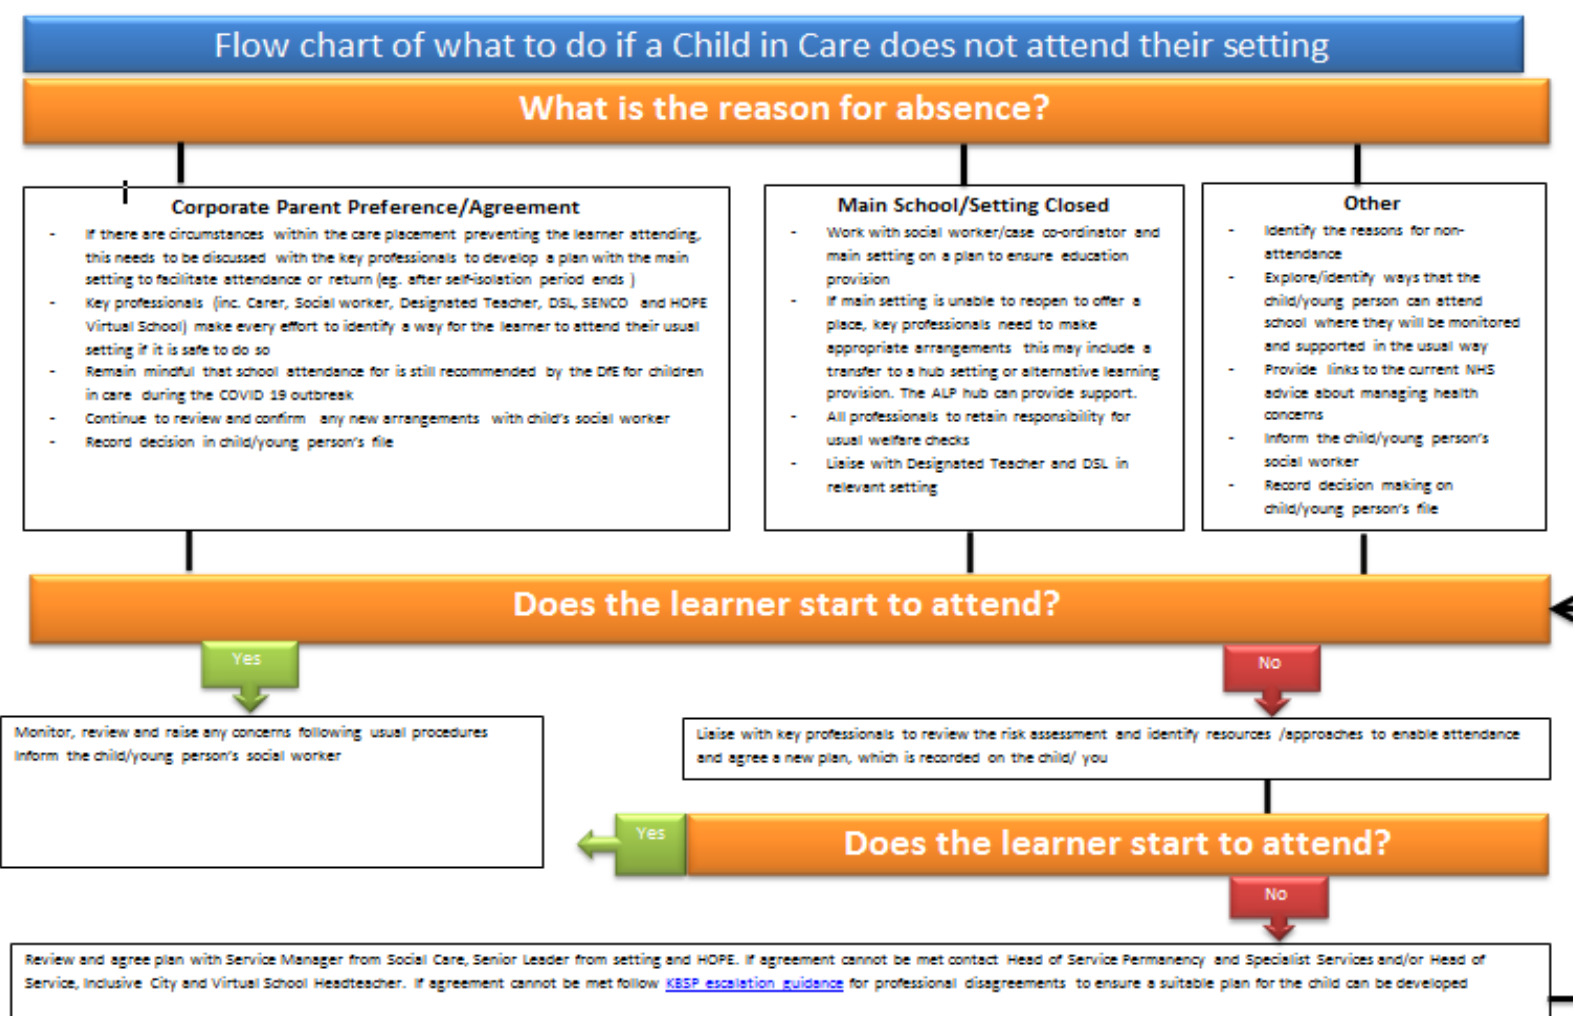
Flow chart of what to do if a Child in Care does not attend their setting

What is the reason for absence?

Corporate Parent Preference/Agreement

- If there are circumstances within the care placement preventing the learner attending, this needs to be discussed with the key professionals to develop a plan with the main setting to facilitate attendance or return (eg. after self-isolation period ends )
- Key professionals (inc. Carer, Social worker, Designated Teacher, DSL, SENCO and HOPE Virtual School) make every effort to identify a way for the learner to attend their usual setting if it is safe to do so
- Remain mindful that school attendance for is still recommended by the DfE for children in care during the COVID 19 outbreak
- Continue to review and confirm any new arrangements with child's social worker
- Record decision in child/young person's file

Main School/Setting Closed

- Work with social worker/case co-ordinator and main setting on a plan to ensure education provision
- If main setting is unable to reopen to offer a place, key professionals need to make appropriate arrangements this may include a transfer to a hub setting or alternative learning provision. The ALP hub can provide support.
- All professionals to retain responsibility for usual welfare checks
- Liaise with Designated Teacher and DSL in relevant setting

Other

- Identify the reasons for non-attendance
- Explore/identify ways that the child/young person can attend school where they will be monitored and supported in the usual way
- Provide links to the current NHS advice about managing health concerns
- Inform the child/young person's social worker
- Record decision making on child/young person's file

Does the learner start to attend?

Yes

No

Monitor, review and raise any concerns following usual procedures
Inform the child/young person's social worker

Liaise with key professionals to review the risk assessment and identify resources /approaches to enable attendance and agree a new plan, which is recorded on the child/ you

Yes

Does the learner start to attend?

No

Review and agree plan with Service Manager from Social Care, Senior Leader from setting and HOPE. If agreement cannot be met contact Head of Service Permanency and Specialist Services and/or Head of Service, Inclusive City and Virtual School Headteacher. If agreement cannot be met follow KBSP escalation guidance for professional disagreements to ensure a suitable plan for the child can be developed